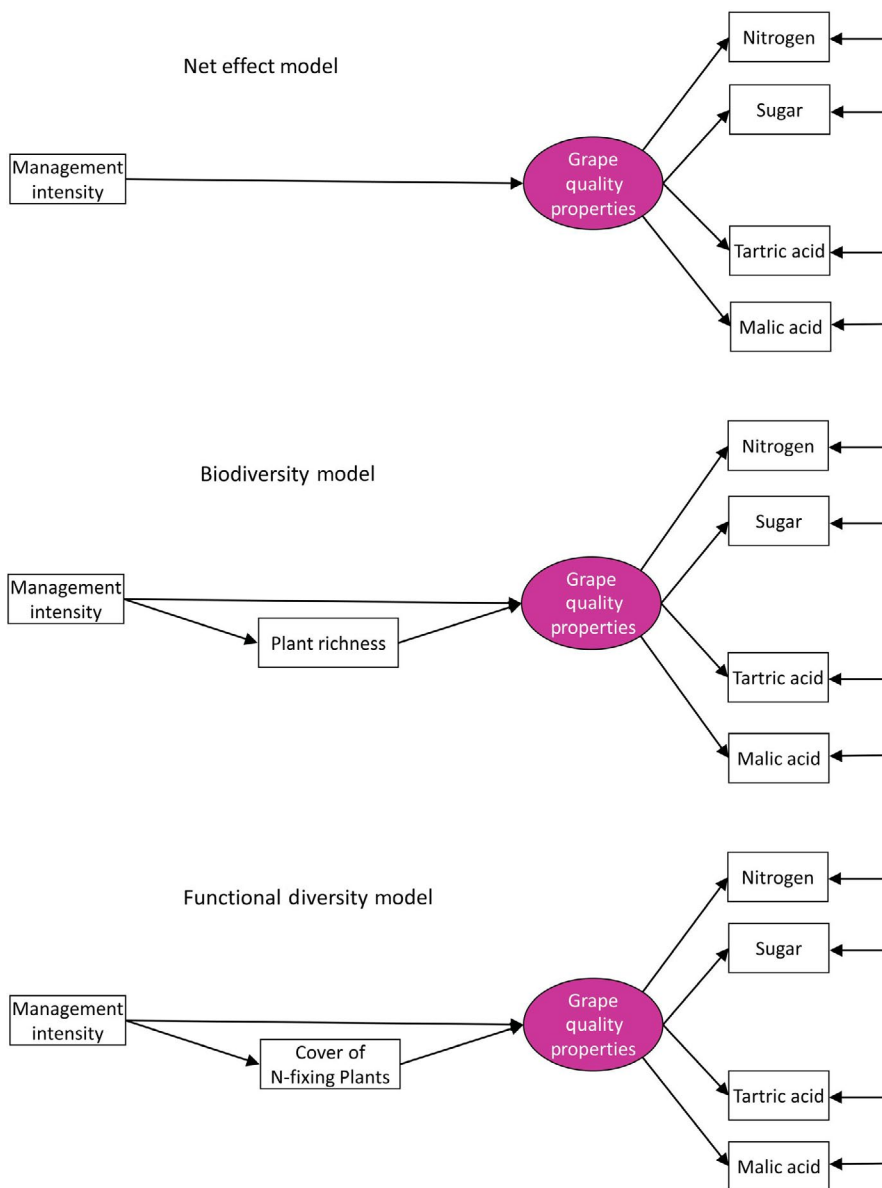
Net effect model

Management intensity

Grape quality properties

Nitrogen

Sugar

Tartric acid

Malic acid

Biodiversity model

Management intensity

Plant richness

Grape quality properties

Nitrogen

Sugar

Tartric acid

Malic acid

Functional diversity model

Management intensity

Cover of N-fixing Plants

Grape quality properties

Nitrogen

Sugar

Tartric acid

Malic acid